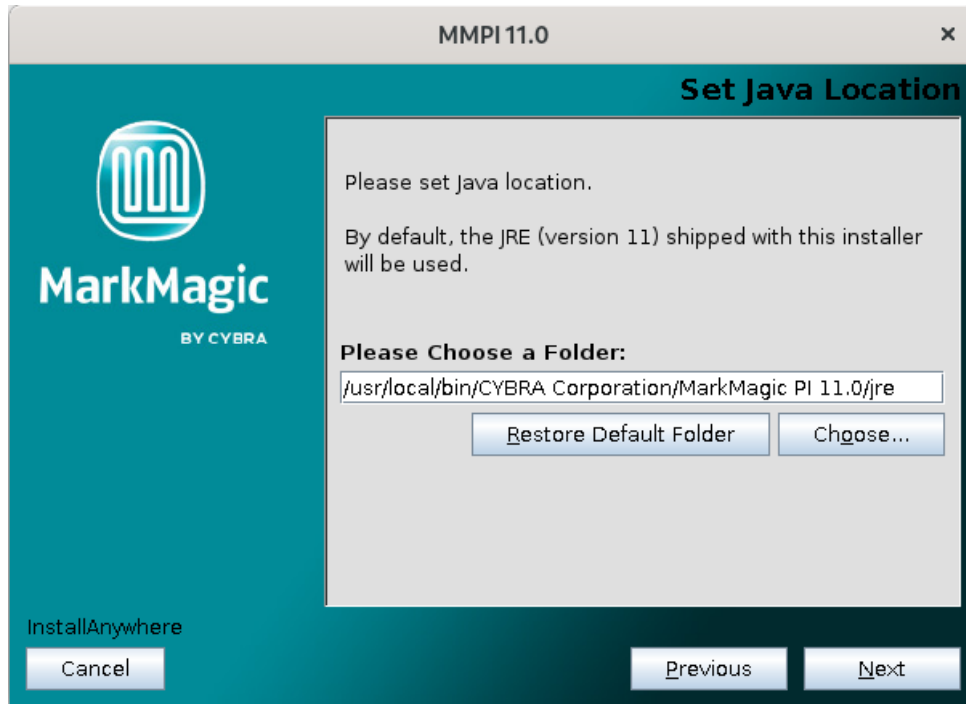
MMPI 11.0
×

Set Java Location

MarkMagic
BY CYBRA

Please set Java location.

By default, the JRE (version 11) shipped with this installer will be used.

Please Choose a Folder:
/usr/local/bin/CYBRA Corporation/MarkMagic PI 11.0/jre

Restore Default Folder
Choose...

InstallAnywhere
Cancel
Previous
Next